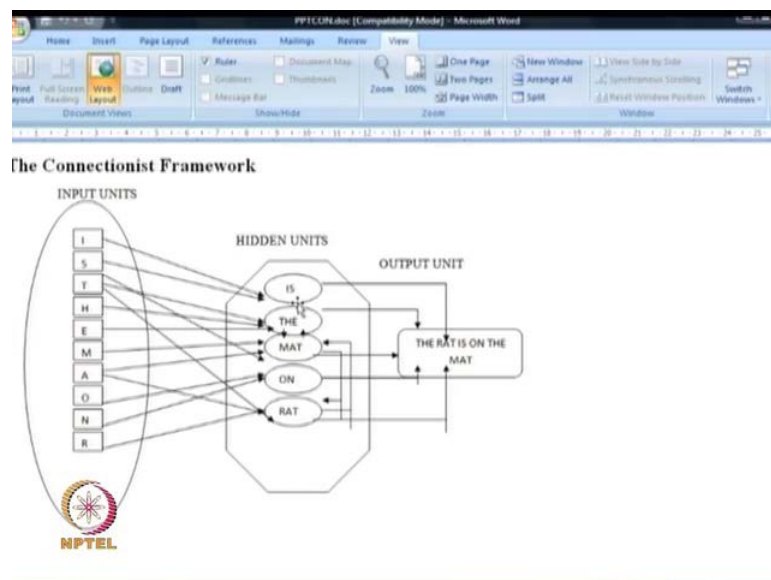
PPTCON.doc [Compatibility Mode] - Microsoft Word

Home Insert Page Layout References Mailings Review View

Print Layout Full Screen Reading Web Layout Outline Draft
Document Views

Ruler Gridlines Message Bar Document Map Thumbnails
Show/Hide

Zoom 100% One Page Two Pages Page Width
Zoom

New Window Arrange All Split View Side by Side Synchronous Scrolling Reset Window Position Switch Windows
Window

The Connectionist Framework

INPUT UNITS

I
S
T
H
E
M
A
O
N
R

HIDDEN UNITS

IS
THE
MAT
ON
RAT

OUTPUT UNIT

THE RAT IS ON THE MAT

NPTEL